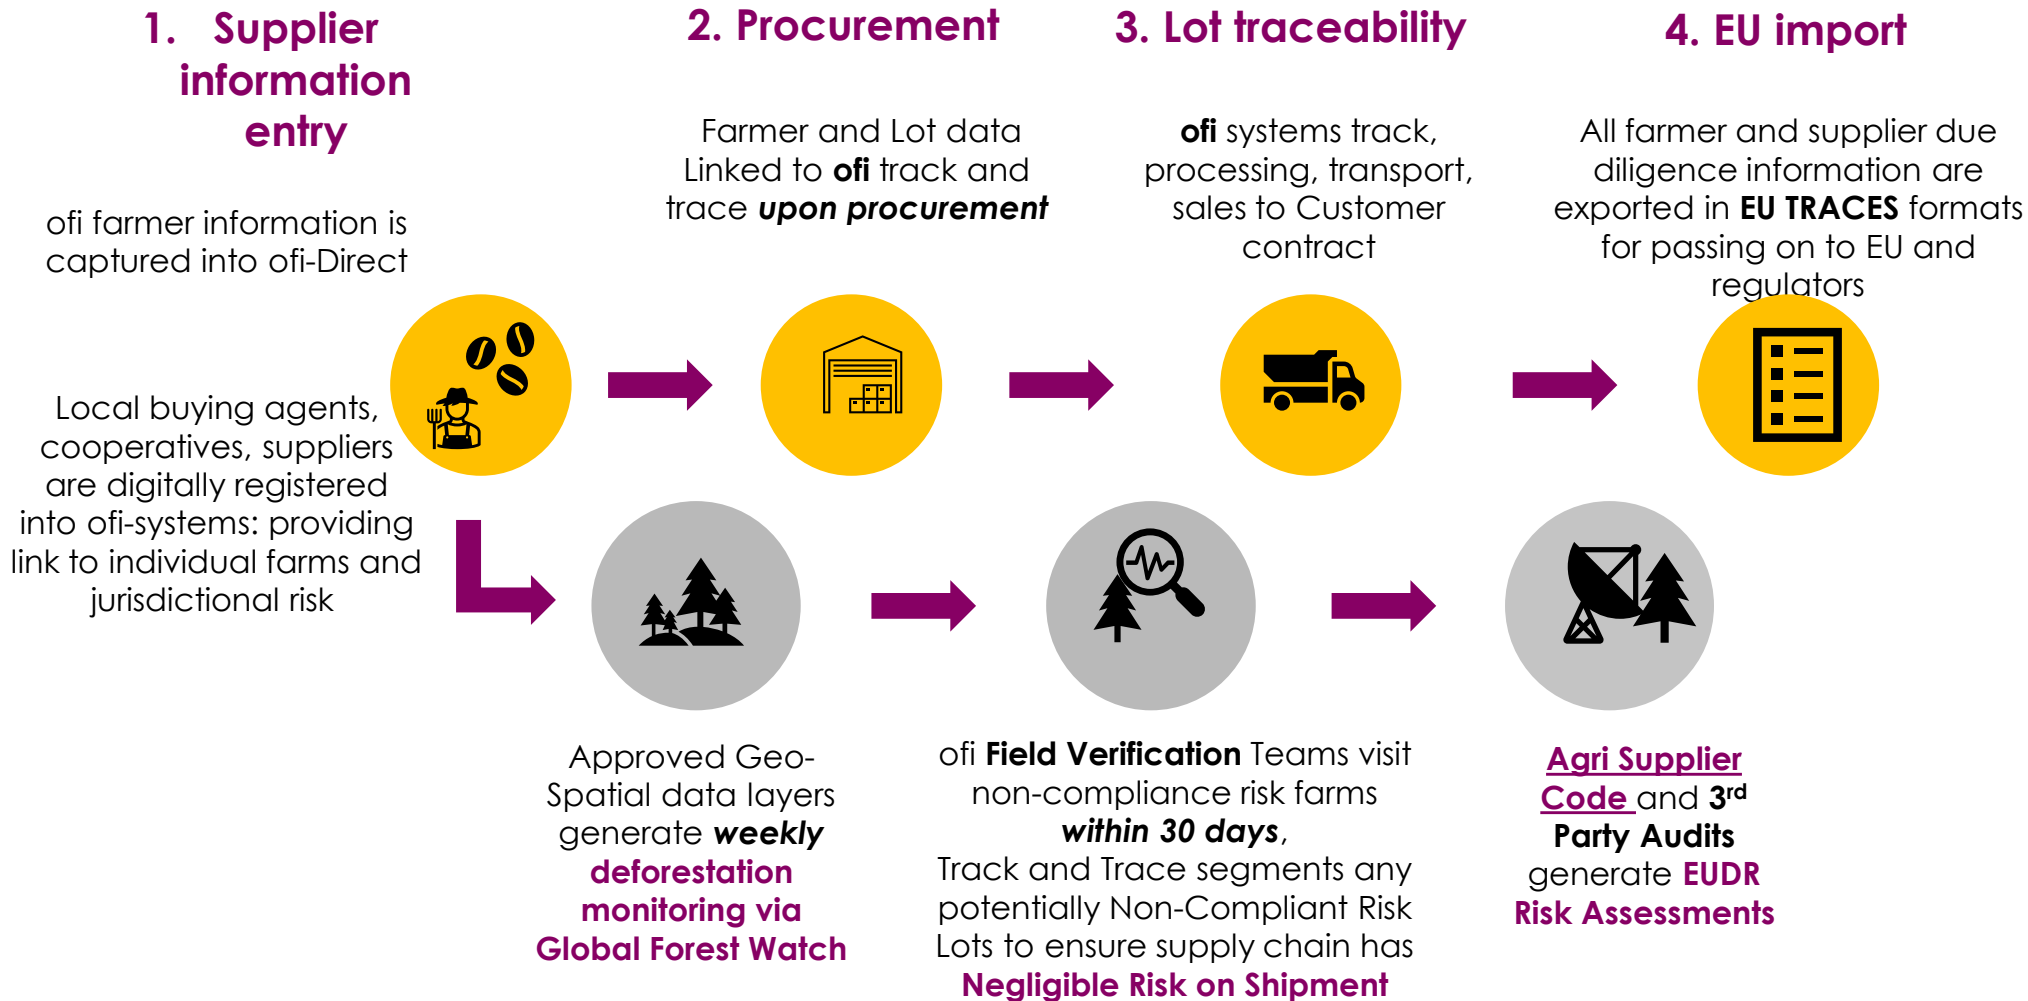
1. Supplier information entry

ofi farmer information is captured into ofi-Direct

Local buying agents, cooperatives, suppliers are digitally registered into ofi-systems: providing link to individual farms and jurisdictional risk

2. Procurement

Farmer and Lot data Linked to **ofi** track and trace ***upon procurement***

3. Lot traceability

**ofi** systems track, processing, transport, sales to Customer contract

4. EU import

All farmer and supplier due diligence information are exported in **EU TRACES** formats for passing on to EU and regulators

Approved Geo-Spatial data layers generate ***weekly*** **deforestation monitoring via Global Forest Watch**

ofi **Field Verification** Teams visit non-compliance risk farms ***within 30 days***, Track and Trace segments any potentially Non-Compliant Risk Lots to ensure supply chain has **Negligible Risk on Shipment**

Agri Supplier Code and **3$^{rd}$ Party Audits** generate **EUDR Risk Assessments**